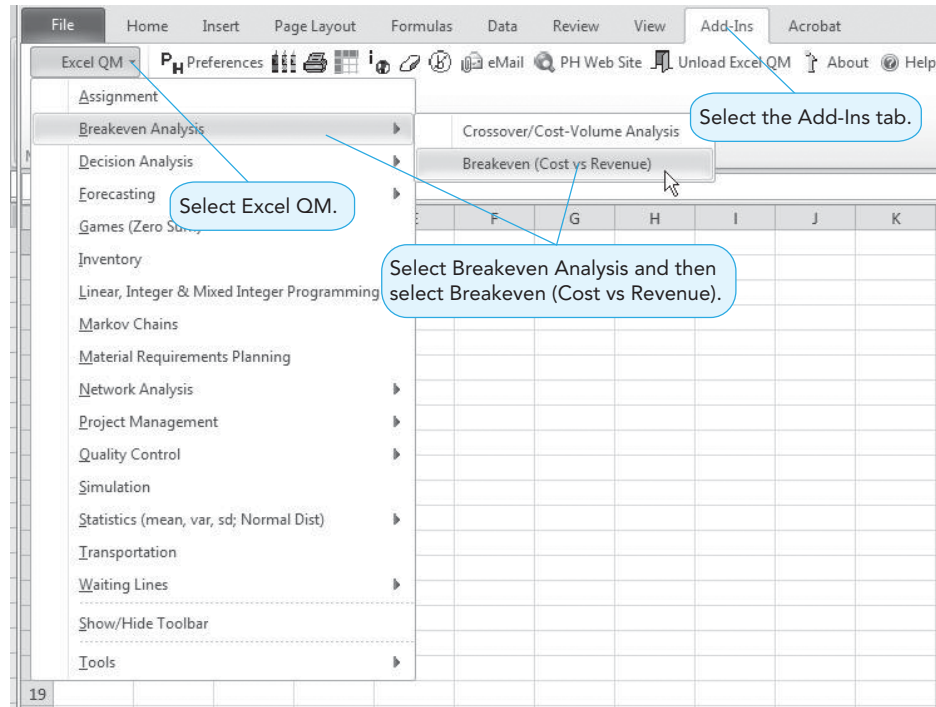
File Home Insert Page Layout Formulas Data Review View Add-Ins Acrobat

Excel QM $P_H$ Preferences eMail PH Web Site Unload Excel QM About Help

Assignment
Breakeven Analysis
Decision Analysis
Forecasting
Games (Zero Sum)
Inventory
Linear, Integer & Mixed Integer Programming
Markov Chains
Material Requirements Planning
Network Analysis
Project Management
Quality Control
Simulation
Statistics (mean, var, sd; Normal Dist)
Transportation
Waiting Lines
Show/Hide Toolbar
Tools

Crossover/Cost-Volume Analysis
Breakeven (Cost vs Revenue)

Select the Add-Ins tab.

Select Excel QM.

Select Breakeven Analysis and then select Breakeven (Cost vs Revenue).

E F G H I J K

19